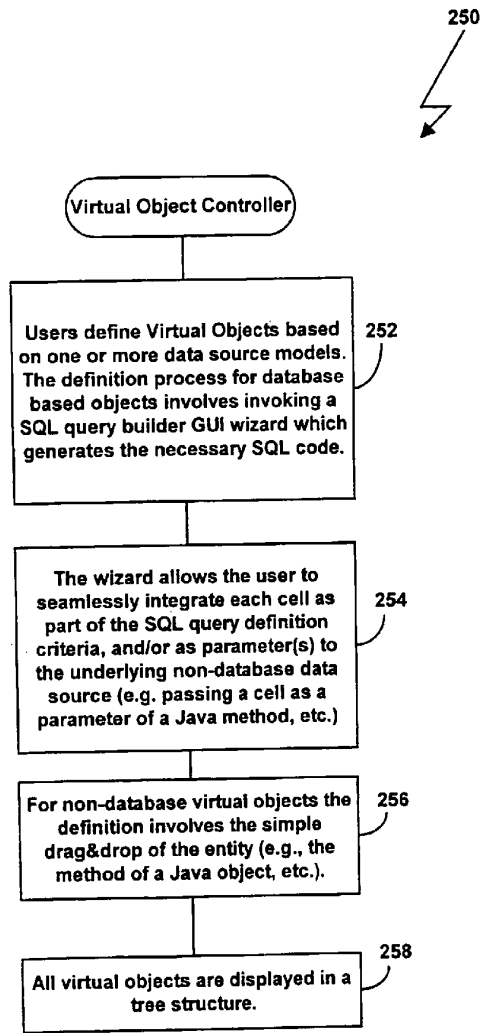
250

Virtual Object Controller

Users define Virtual Objects based on one or more data source models. The definition process for database based objects involves invoking a SQL query builder GUI wizard which generates the necessary SQL code.

252

The wizard allows the user to seamlessly integrate each cell as part of the SQL query definition criteria, and/or as parameter(s) to the underlying non-database data source (e.g. passing a cell as a parameter of a Java method, etc.)

254

For non-database virtual objects the definition involves the simple drag&drop of the entity (e.g., the method of a Java object, etc.).

256

All virtual objects are displayed in a tree structure.

258